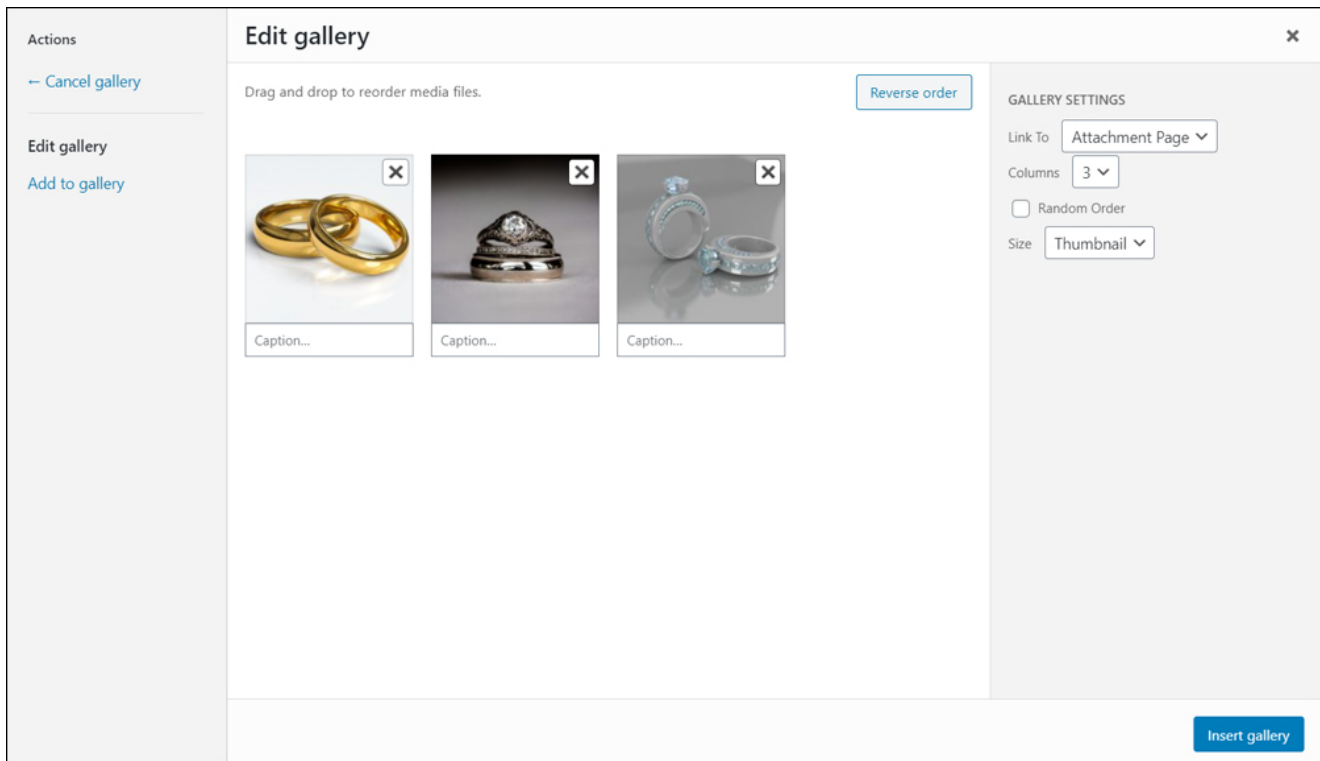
Actions

← Cancel gallery

Edit gallery

Add to gallery

Edit gallery

×

Drag and drop to reorder media files.

Reverse order

×

×

×

Caption...

Caption...

Caption...

GALLERY SETTINGS

Link To Attachment Page

Columns 3

Random Order

Size Thumbnail

Insert gallery